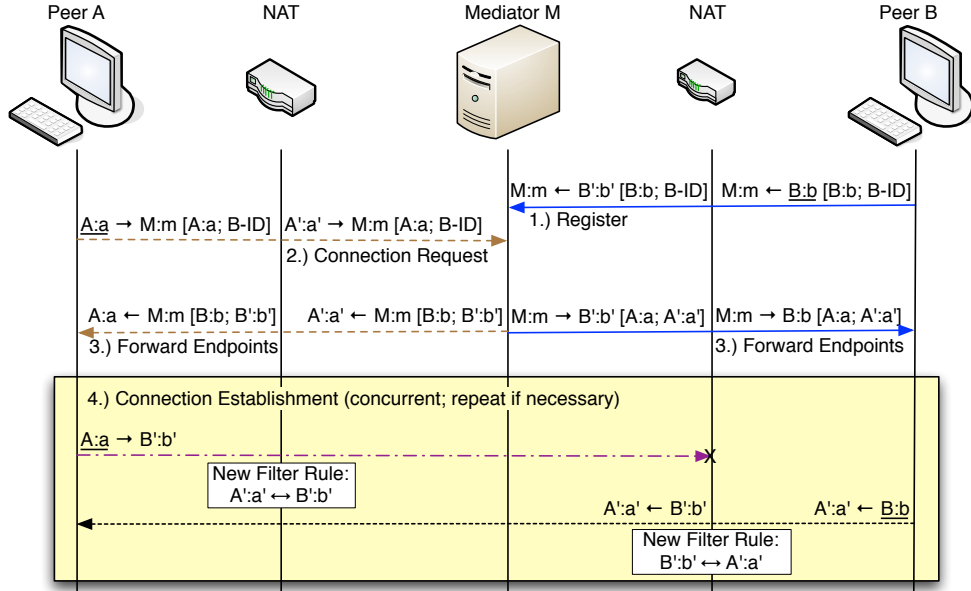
Peer A

NAT

Mediator M

NAT

Peer B

M:m ← B':b' [B:b; B-ID]

M:m ← B:b [B:b; B-ID]

1.) Register

A:a → M:m [A:a; B-ID]

A':a' → M:m [A:a; B-ID]

2.) Connection Request

A:a ← M:m [B:b; B':b']

A':a' ← M:m [B:b; B':b']

M:m → B':b' [A:a; A':a']

M:m → B:b [A:a; A':a']

3.) Forward Endpoints

3.) Forward Endpoints

4.) Connection Establishment (concurrent; repeat if necessary)

A:a → B':b'

X

New Filter Rule:
A':a' ↔ B':b'

A':a' ← B':b'

A':a' ← B:b

New Filter Rule:
B':b' ↔ A':a'